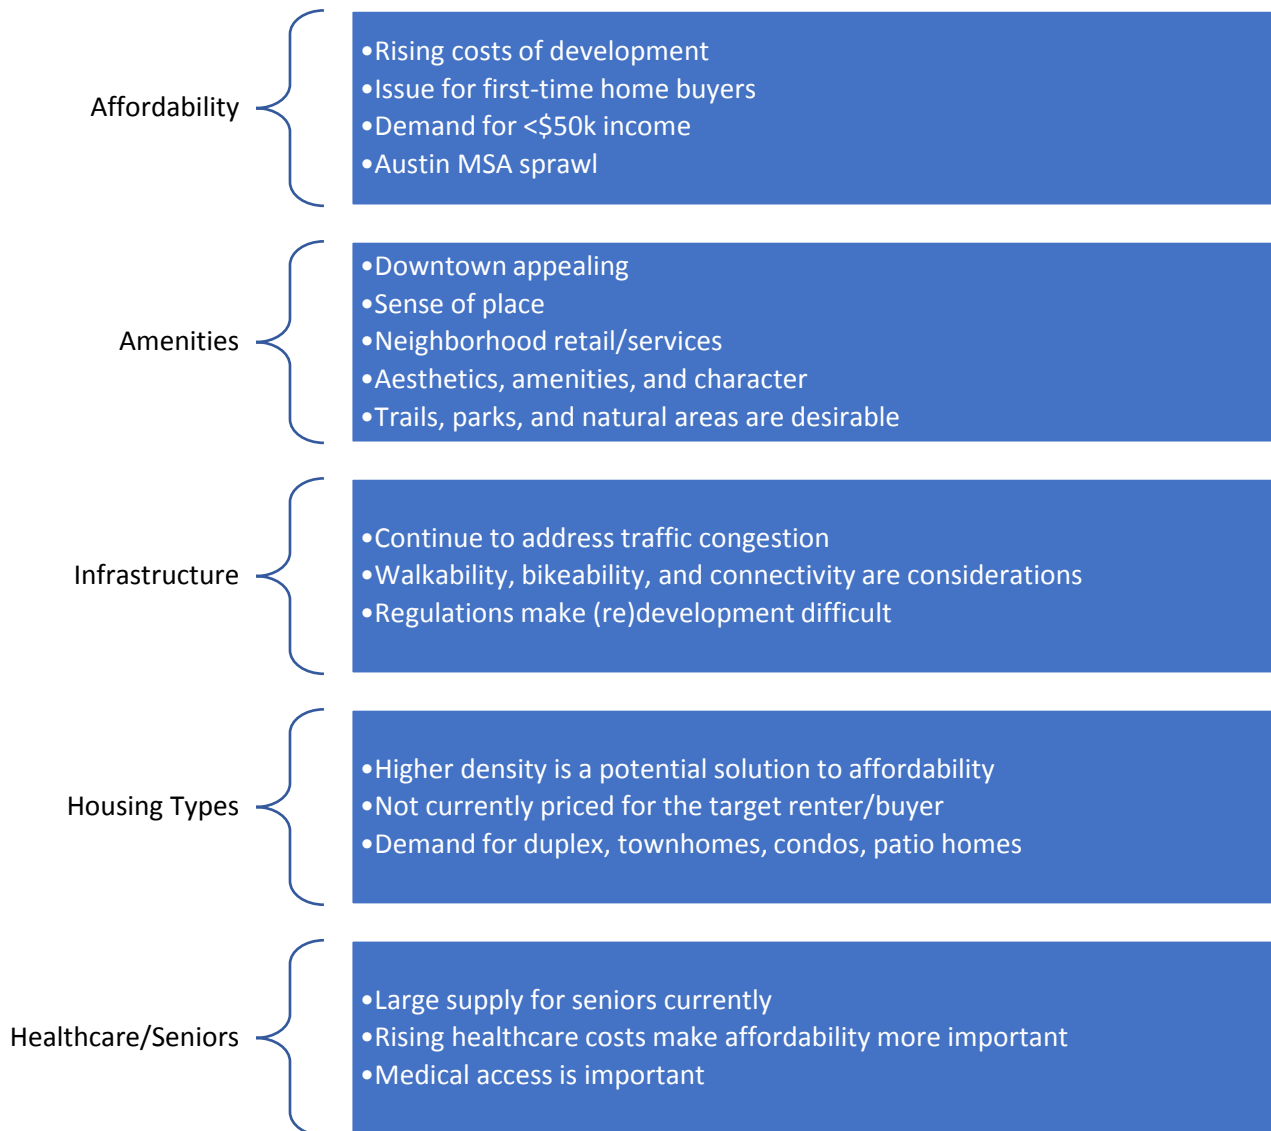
Affordability

•Rising costs of development
•Issue for first-time home buyers
•Demand for <$50k income
•Austin MSA sprawl

Amenities

•Downtown appealing
•Sense of place
•Neighborhood retail/services
•Aesthetics, amenities, and character
•Trails, parks, and natural areas are desirable

Infrastructure

•Continue to address traffic congestion
•Walkability, bikeability, and connectivity are considerations
•Regulations make (re)development difficult

Housing Types

•Higher density is a potential solution to affordability
•Not currently priced for the target renter/buyer
•Demand for duplex, townhomes, condos, patio homes

Healthcare/Seniors

•Large supply for seniors currently
•Rising healthcare costs make affordability more important
•Medical access is important